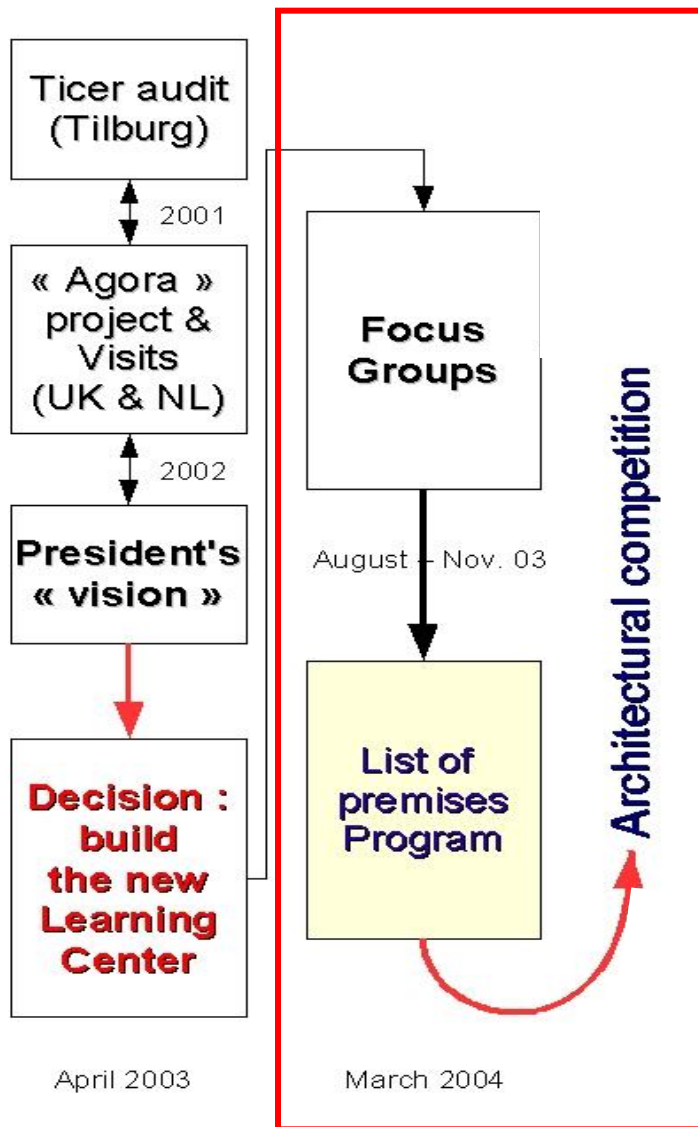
Ticer audit (Tilburg)

2001

« Agora » project & Visits (UK & NL)

2002

President's « vision »

Decision : build the new Learning Center

April 2003

Focus Groups

August – Nov. 03

List of premises Program

March 2004

Architectural competition